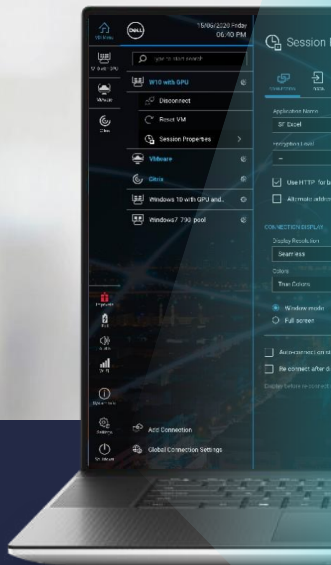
Welcome

15/06/2020 Friday
06:40 PM

Session

Type to start search

W10 with GPU

Disconnect

Reset VM

Session Properties

VMware

Citrix

Windows 10 with GPU and...

Windows7 790 pool

Add Connection

Global Connection Settings

Application Name

SF Excel

Use HTTP for b

Alternate addre

CONNECTION DISPLAY

Display Resolution

Seamless

Colors

True Colors

Window mode

Full screen

Auto-connect on st

Re-connect after d

Shut Down